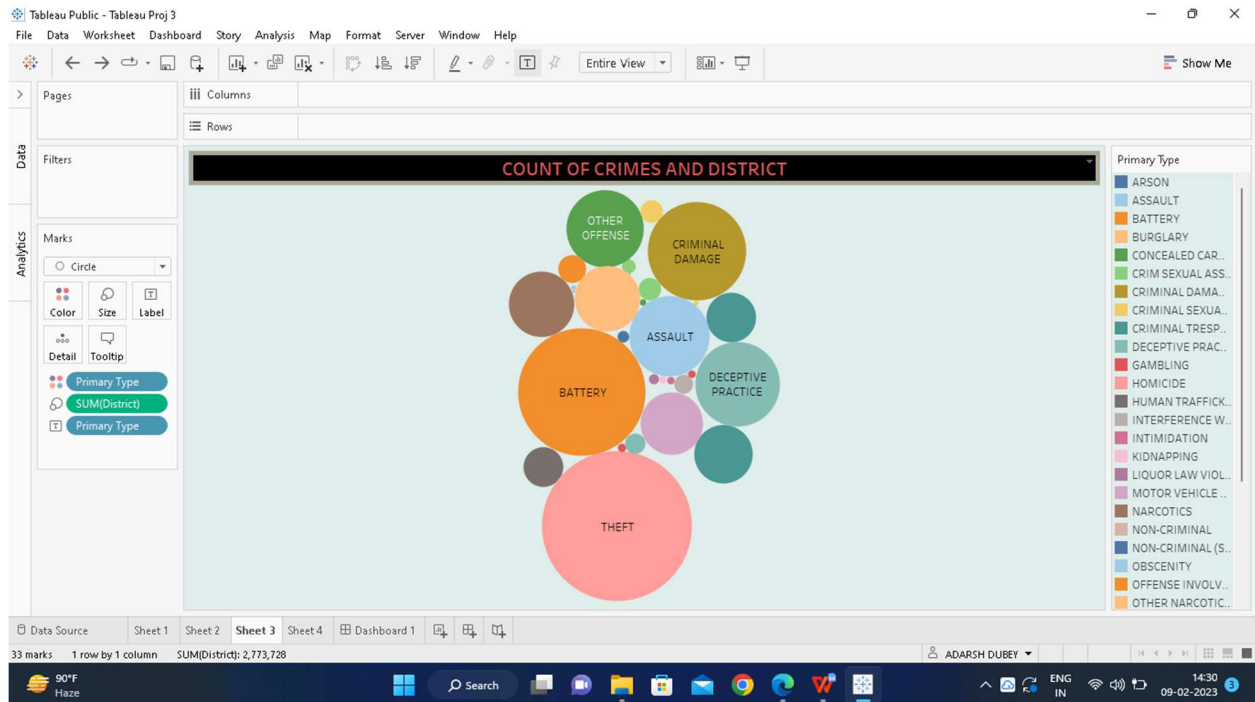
Tableau Public - Tableau Proj 3

File Data Worksheet Dashboard Story Analysis Map Format Server Window Help

Entire View

Show Me

Pages

Columns

Rows

Data

Analytics

Filters

Marks

Circle

Color Size Label

Detail Tooltip

Primary Type

SUM(District)

Primary Type

COUNT OF CRIMES AND DISTRICT

OTHER OFFENSE

CRIMINAL DAMAGE

ASSAULT

DECEPTIVE PRACTICE

BATTERY

THEFT

Primary Type

ARSON
ASSAULT
BATTERY
BURGLARY
CONCEALED CAR..
CRIM SEXUAL ASS..
CRIMINAL DAMA..
CRIMINAL SEXUA..
CRIMINAL TRESP..
DECEPTIVE PRAC..
GAMBLING
HOMICIDE
HUMAN TRAFFICK..
INTERFERENCE W..
INTIMIDATION
KIDNAPPING
LIQUOR LAW VIOL..
MOTOR VEHICLE ..
NARCOTICS
NON-CRIMINAL
NON-CRIMINAL (S..
OBSCENITY
OFFENSE INVOLV..
OTHER NARCOTIC..

Data Source Sheet 1 Sheet 2 Sheet 3 Sheet 4 Dashboard 1

33 marks 1 row by 1 column SUM(District): 2,773,728

ADARSH DUBEY

90°F
Haze

Search

ENG
IN

14:30
09-02-2023

3